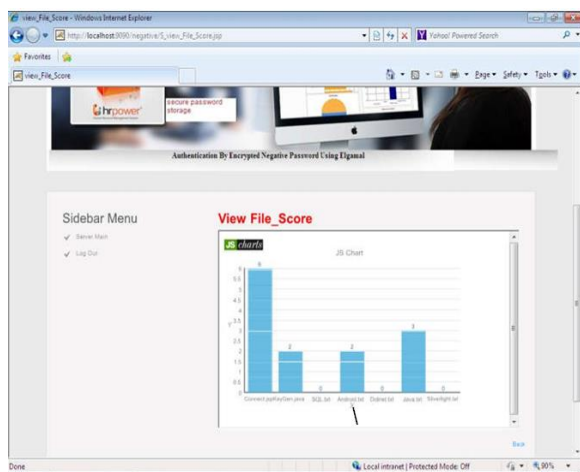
view_File_Score - Windows Internet Explorer

http://localhost:9090/negative/S_view_File_Score.jsp

Yahoo! Powered Search

Favorites

view_File_Score

Page ▾ Safety ▾ Tools ▾

hrpower

secure password storage

Authentication By Encrypted Negative Password Using Elgamal

Sidebar Menu

Server Main

Log Out

View File_Score

JS charts

JS Chart

| Connect.jsp | KeyGen.java | SQL.txt | Android.txt | Dotnet.txt | Java.txt | Silverlight.txt |
|---|---|---|---|---|---|---|
| 6 | 2 | 0 | 2 | 0 | 3 | 0 |

Y

6
5.5
5
4.5
4
3.5
3
2.5
2
1.5
1
0.5
0

Back

Done

Local intranet | Protected Mode: Off

90%